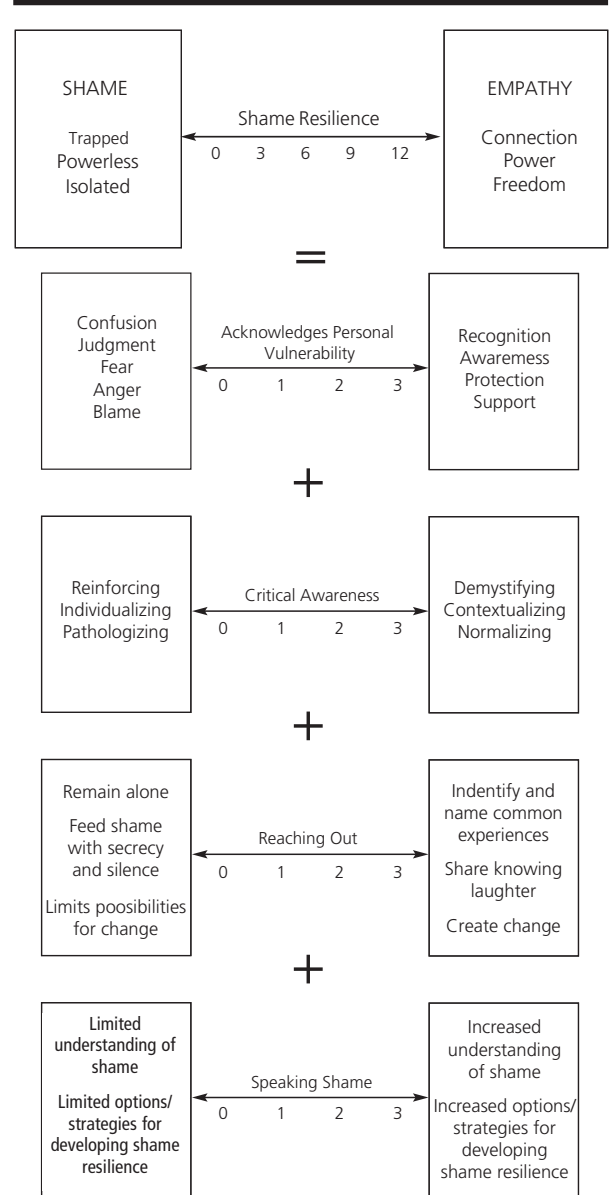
SHAME

Trapped
Powerless
Isolated

Shame Resilience

0 3 6 9 12

EMPATHY

Connection
Power
Freedom

=

Confusion
Judgment
Fear
Anger
Blame

Acknowledges Personal Vulnerability

0 1 2 3

Recognition
Awaremess
Protection
Support

+

Reinforcing
Individualizing
Pathologizing

Critical Awareness

0 1 2 3

Demystifying
Contextualizing
Normalizing

+

Remain alone

Feed shame with secrecy and silence

Limits poosibilities for change

Reaching Out

0 1 2 3

Indentify and name common experiences

Share knowing laughter

Create change

+

Limited understanding of shame

Limited options/ strategies for developing shame resilience

Speaking Shame

0 1 2 3

Increased understanding of shame

Increased options/ strategies for developing shame resilience